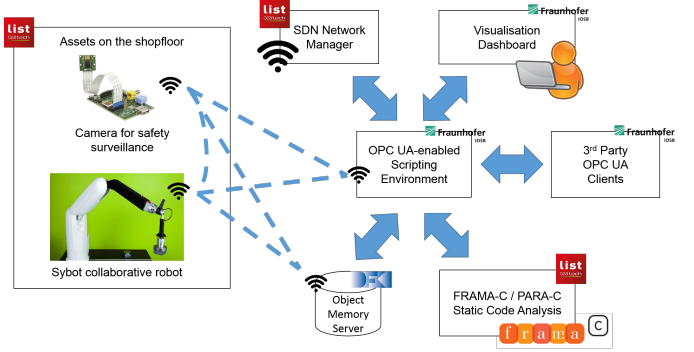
list
Assets on the shopfloor

Camera for safety surveillance

Sybot collaborative robot

list
SDN Network Manager

Fraunhofer IOSB
Visualisation Dashboard

Fraunhofer IOSB
OPC UA-enabled Scripting Environment

Fraunhofer IOSB
3rd Party OPC UA Clients

DFKI
Object Memory Server

list
FRAMA-C / PARA-C Static Code Analysis

frama C